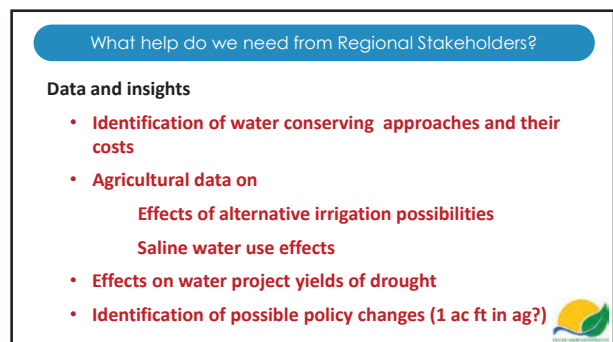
What help do we need from Regional Stakeholders?

Data and insights

- Identification of water conserving approaches and their costs
- Agricultural data on

Effects of alternative irrigation possibilities

Saline water use effects

- Effects on water project yields of drought
- Identification of possible policy changes (1 ac ft in ag?)